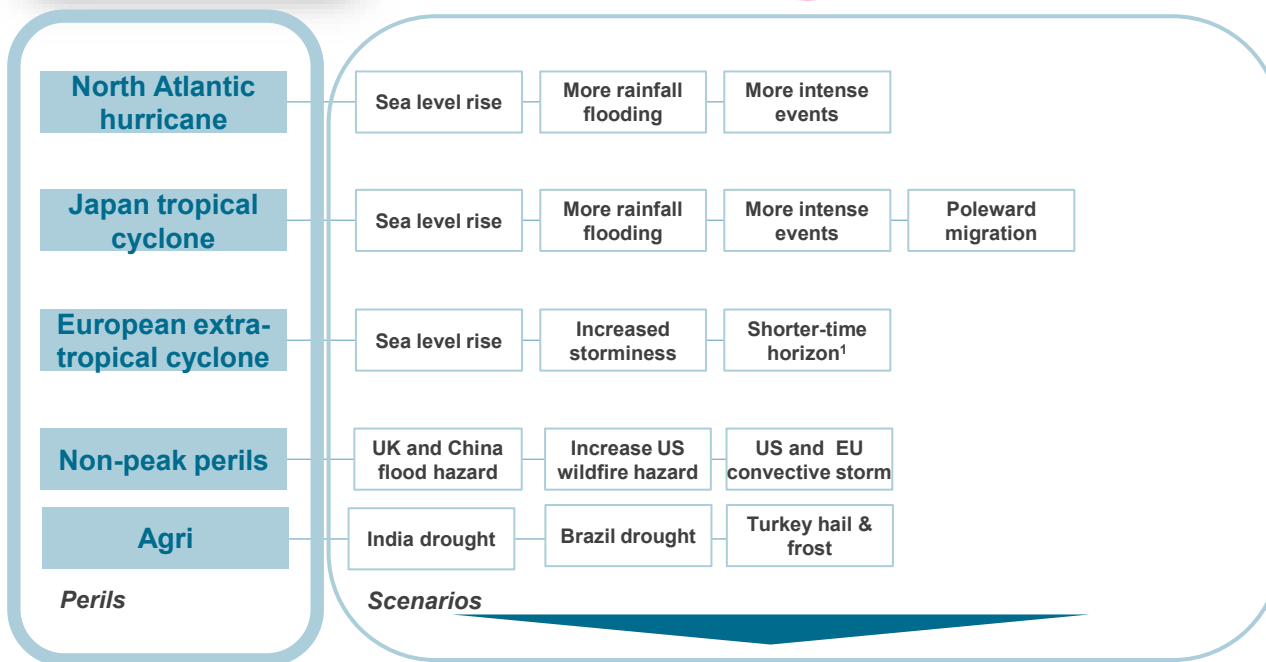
North Atlantic hurricane

Sea level rise

More rainfall flooding

More intense events

Japan tropical cyclone

Sea level rise

More rainfall flooding

More intense events

Poleward migration

European extra-tropical cyclone

Sea level rise

Increased storminess

Shorter-time horizon$^1$

Non-peak perils

UK and China flood hazard

Increase US wildfire hazard

US and EU convective storm

Agri

India drought

Brazil drought

Turkey hail & frost

Perils

Scenarios